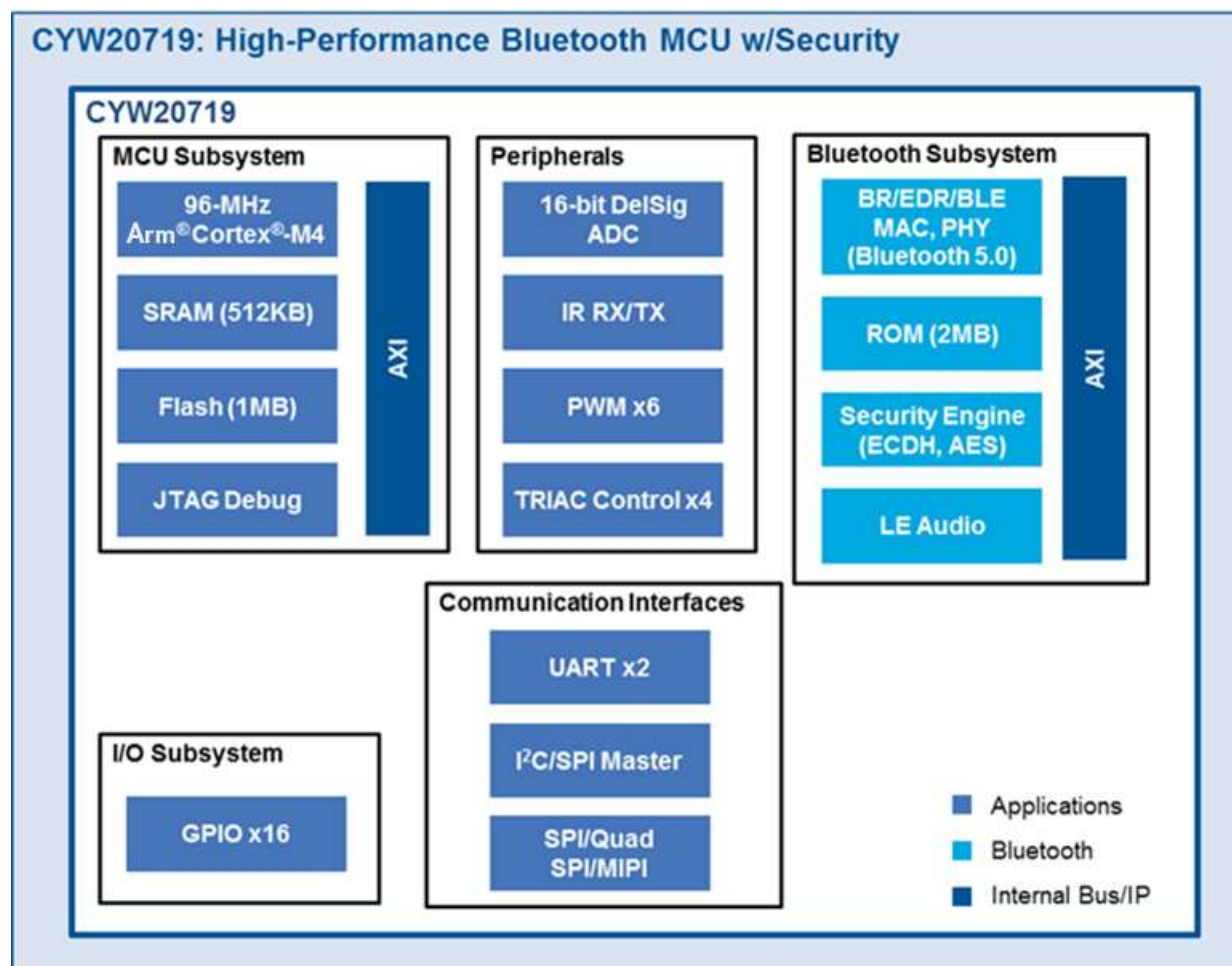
CYW20719: High-Performance Bluetooth MCU w/Security

CYW20719

MCU Subsystem

96-MHz Arm® Cortex®-M4

SRAM (512KB)

Flash (1MB)

JTAG Debug

AXI

Peripherals

16-bit DelSig ADC

IR RX/TX

PWM x6

TRIAC Control x4

Bluetooth Subsystem

BR/EDR/BLE MAC, PHY (Bluetooth 5.0)

ROM (2MB)

Security Engine (ECDH, AES)

LE Audio

AXI

Communication Interfaces

UART x2

I$^2$C/SPI Master

SPI/Quad SPI/MIPI

I/O Subsystem

GPIO x16

Applications

Bluetooth

Internal Bus/IP